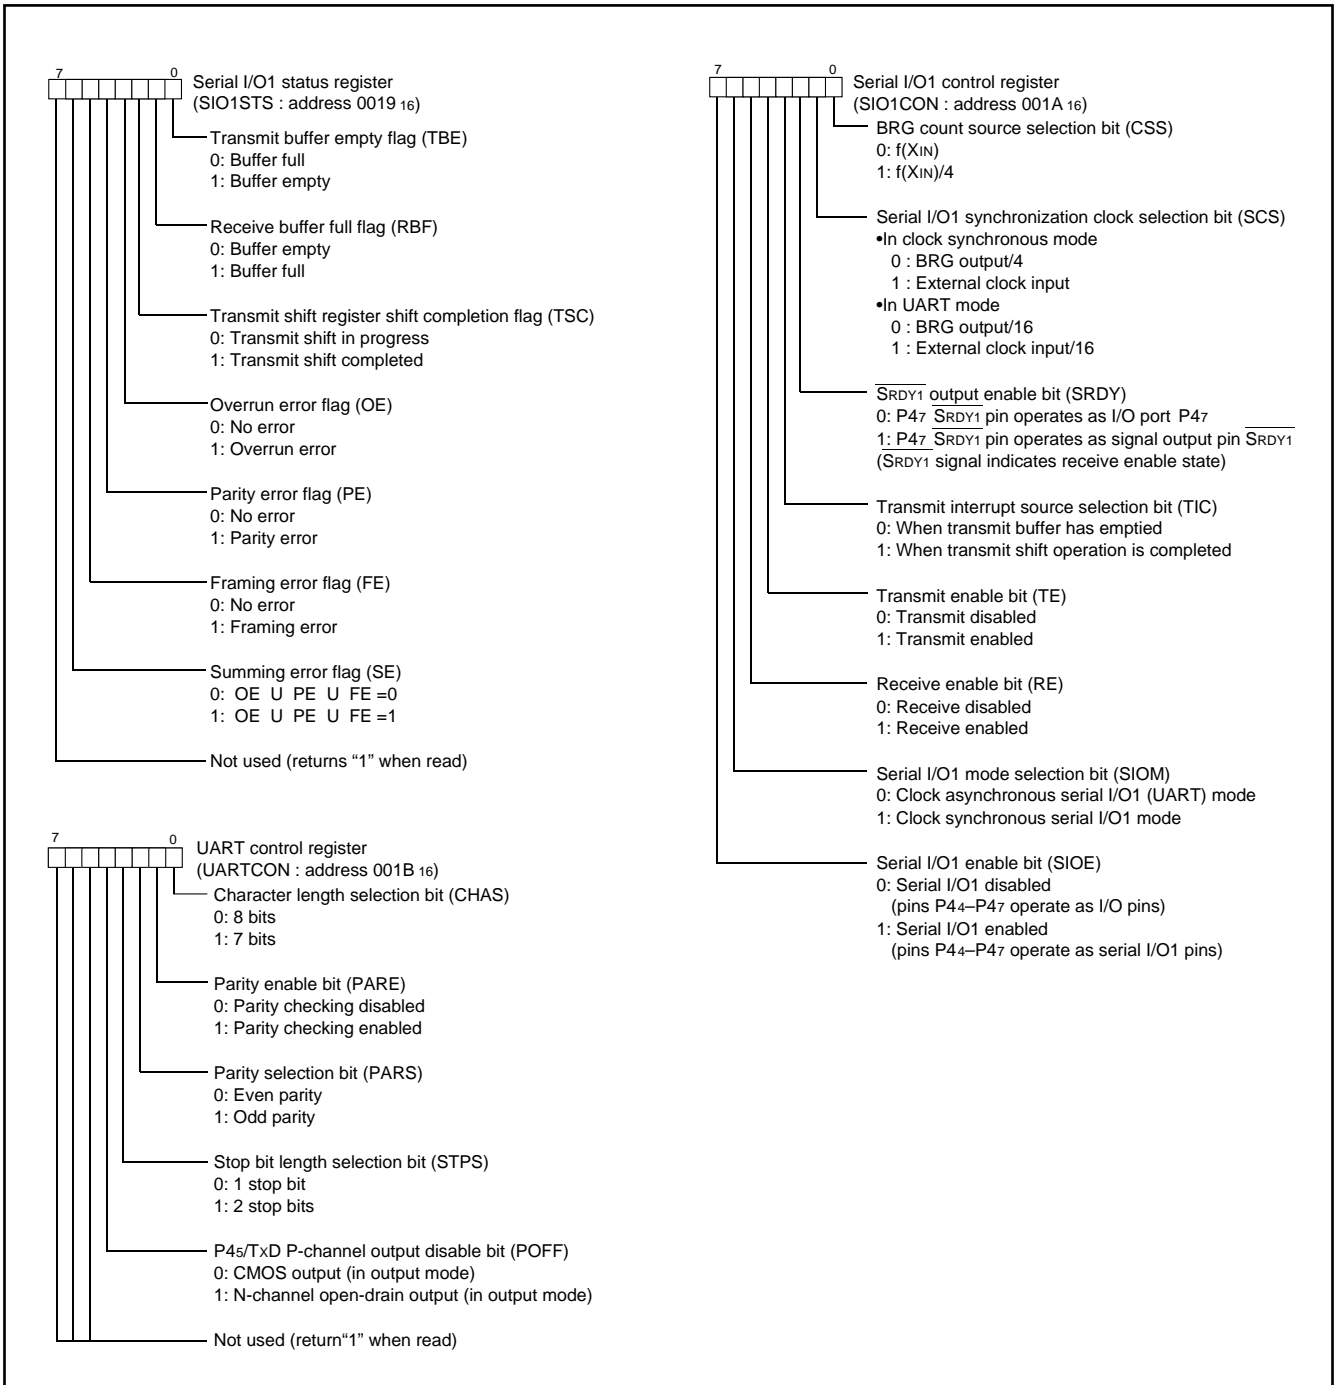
7 0
Serial I/O1 status register
(SIO1STS : address 0019 $_{16}$)

Transmit buffer empty flag (TBE)
0: Buffer full
1: Buffer empty

Receive buffer full flag (RBF)
0: Buffer empty
1: Buffer full

Transmit shift register shift completion flag (TSC)
0: Transmit shift in progress
1: Transmit shift completed

Overrun error flag (OE)
0: No error
1: Overrun error

Parity error flag (PE)
0: No error
1: Parity error

Framing error flag (FE)
0: No error
1: Framing error

Summing error flag (SE)
0: OE U PE U FE =0
1: OE U PE U FE =1

Not used (returns "1" when read)

7 0
UART control register
(UARTCON : address 001B $_{16}$)

Character length selection bit (CHAS)
0: 8 bits
1: 7 bits

Parity enable bit (PARE)
0: Parity checking disabled
1: Parity checking enabled

Parity selection bit (PARS)
0: Even parity
1: Odd parity

Stop bit length selection bit (STPS)
0: 1 stop bit
1: 2 stop bits

P4$_5$/TxD P-channel output disable bit (POFF)
0: CMOS output (in output mode)
1: N-channel open-drain output (in output mode)

Not used (return"1" when read)

7 0
Serial I/O1 control register
(SIO1CON : address 001A $_{16}$)

BRG count source selection bit (CSS)
0: f(X$_{IN}$)
1: f(X$_{IN}$)/4

Serial I/O1 synchronization clock selection bit (SCS)
•In clock synchronous mode
0 : BRG output/4
1 : External clock input
•In UART mode
0 : BRG output/16
1 : External clock input/16

$\overline{S_{RDY1}}$ output enable bit (SRDY)
0: P4$_7$ $\overline{S_{RDY1}}$ pin operates as I/O port P4$_7$
1: P4$_7$ $\overline{S_{RDY1}}$ pin operates as signal output pin $\overline{S_{RDY1}}$
($\overline{S_{RDY1}}$ signal indicates receive enable state)

Transmit interrupt source selection bit (TIC)
0: When transmit buffer has emptied
1: When transmit shift operation is completed

Transmit enable bit (TE)
0: Transmit disabled
1: Transmit enabled

Receive enable bit (RE)
0: Receive disabled
1: Receive enabled

Serial I/O1 mode selection bit (SIOM)
0: Clock asynchronous serial I/O1 (UART) mode
1: Clock synchronous serial I/O1 mode

Serial I/O1 enable bit (SIOE)
0: Serial I/O1 disabled
(pins P4$_4$–P4$_7$ operate as I/O pins)
1: Serial I/O1 enabled
(pins P4$_4$–P4$_7$ operate as serial I/O1 pins)